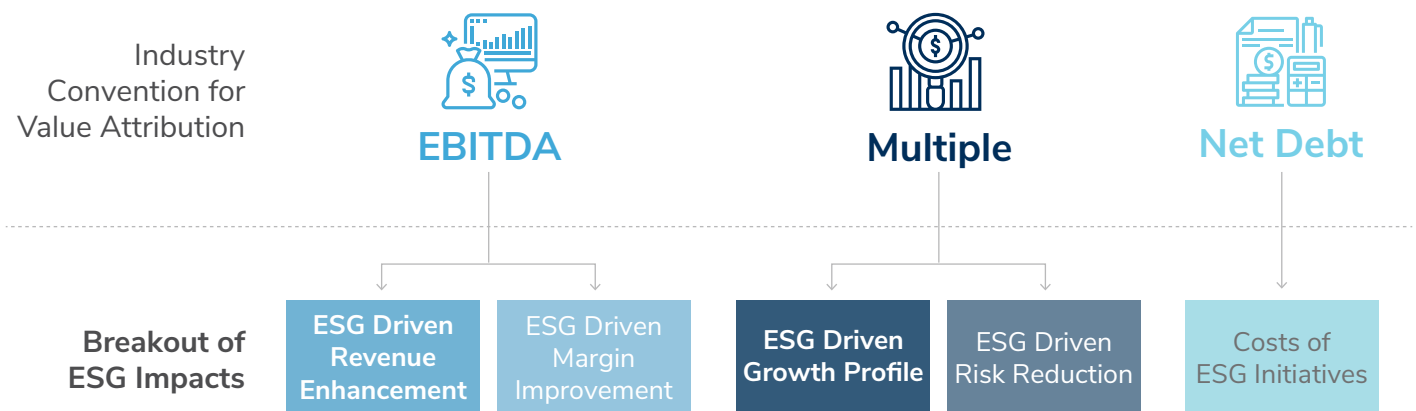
Industry Convention for Value Attribution

EBITDA

Multiple

Net Debt

Breakout of ESG Impacts

ESG Driven Revenue Enhancement

ESG Driven Margin Improvement

ESG Driven Growth Profile

ESG Driven Risk Reduction

Costs of ESG Initiatives